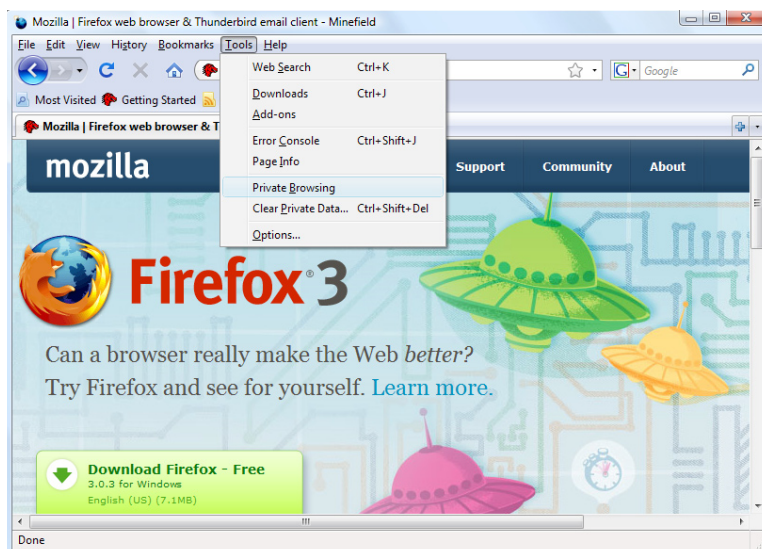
Mozilla | Firefox web browser & Thunderbird email client - Minefield

File Edit View History Bookmarks Tools Help

Google

Most Visited Getting Started

Mozilla | Firefox web browser & T

Web Search Ctrl+K
Downloads Ctrl+J
Add-ons
Error Console Ctrl+Shift+J
Page Info
Private Browsing
Clear Private Data... Ctrl+Shift+Del
Options...

mozilla

Support Community About

Firefox 3

Can a browser really make the Web better?
Try Firefox and see for yourself. Learn more.

Download Firefox - Free
3.0.3 for Windows
English (US) (7.1MB)

Done